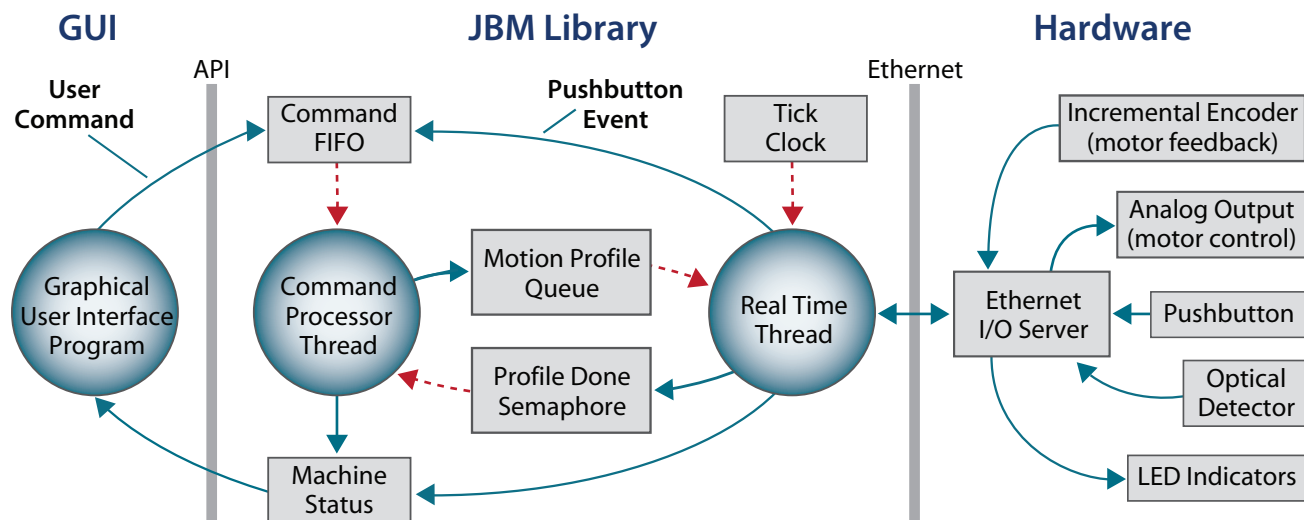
GUI

JBM Library

Hardware

User Command

API

Command FIFO

Pushbutton Event

Tick Clock

Ethernet

Incremental Encoder (motor feedback)

Analog Output (motor control)

Graphical User Interface Program

Command Processor Thread

Motion Profile Queue

Real Time Thread

Ethernet I/O Server

Pushbutton

Profile Done Semaphore

Optical Detector

Machine Status

LED Indicators